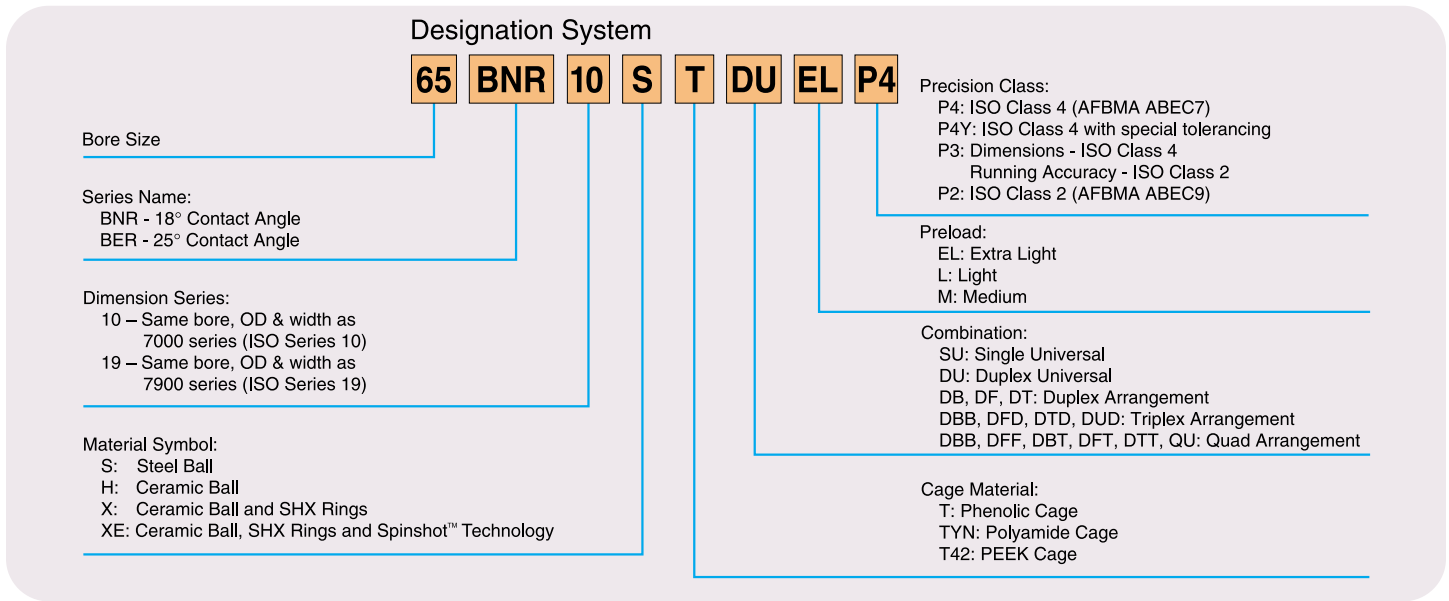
Designation System

65 BNR 10 S T DU EL P4

Bore Size

Series Name:
BNR - 18° Contact Angle
BER - 25° Contact Angle

Dimension Series:
10 – Same bore, OD & width as 7000 series (ISO Series 10)
19 – Same bore, OD & width as 7900 series (ISO Series 19)

Material Symbol:
S: Steel Ball
H: Ceramic Ball
X: Ceramic Ball and SHX Rings
XE: Ceramic Ball, SHX Rings and Spinshot™ Technology

Precision Class:
P4: ISO Class 4 (AFBMA ABEC7)
P4Y: ISO Class 4 with special tolerancing
P3: Dimensions - ISO Class 4
Running Accuracy - ISO Class 2
P2: ISO Class 2 (AFBMA ABEC9)

Preload:
EL: Extra Light
L: Light
M: Medium

Combination:
SU: Single Universal
DU: Duplex Universal
DB, DF, DT: Duplex Arrangement
DBB, DFD, DTD, DUD: Triplex Arrangement
DBB, DFF, DBT, DFT, DTT, QU: Quad Arrangement

Cage Material:
T: Phenolic Cage
TYN: Polyamide Cage
T42: PEEK Cage